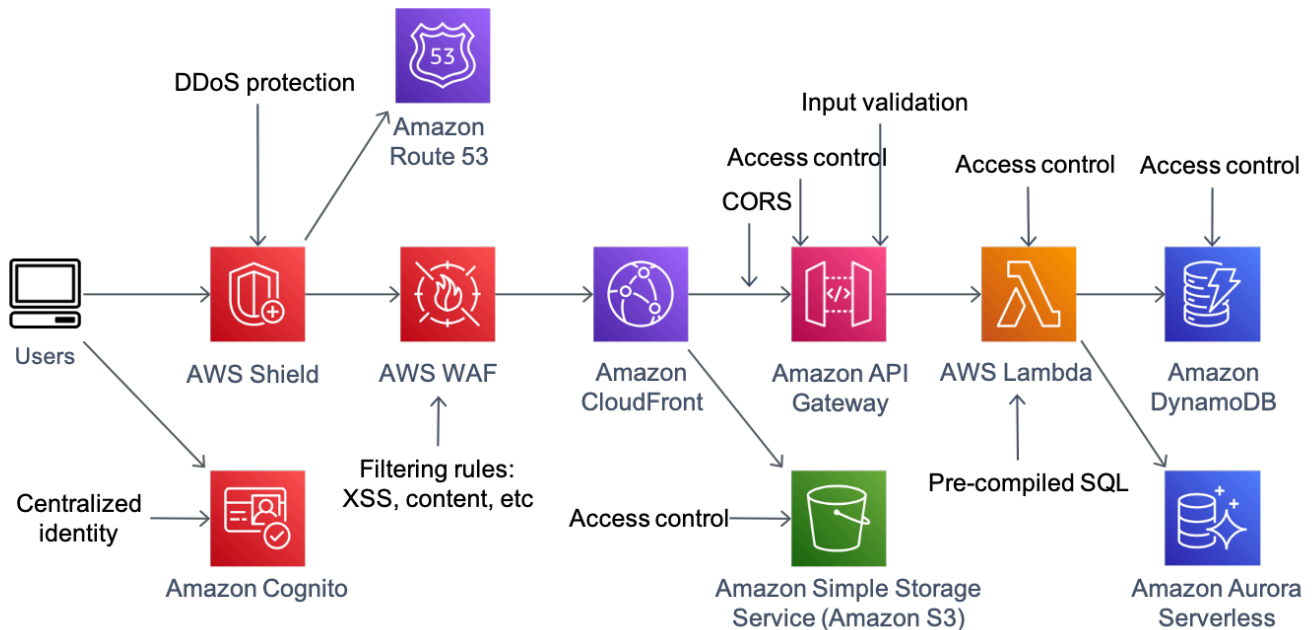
DDoS protection

53

Amazon Route 53

Input validation

Access control

Access control

Access control

CORS

Users

AWS Shield

AWS WAF

Amazon CloudFront

Amazon API Gateway

AWS Lambda

Amazon DynamoDB

Filtering rules: XSS, content, etc

Pre-compiled SQL

Centralized identity

Access control

Amazon Cognito

Amazon Simple Storage Service (Amazon S3)

Amazon Aurora Serverless